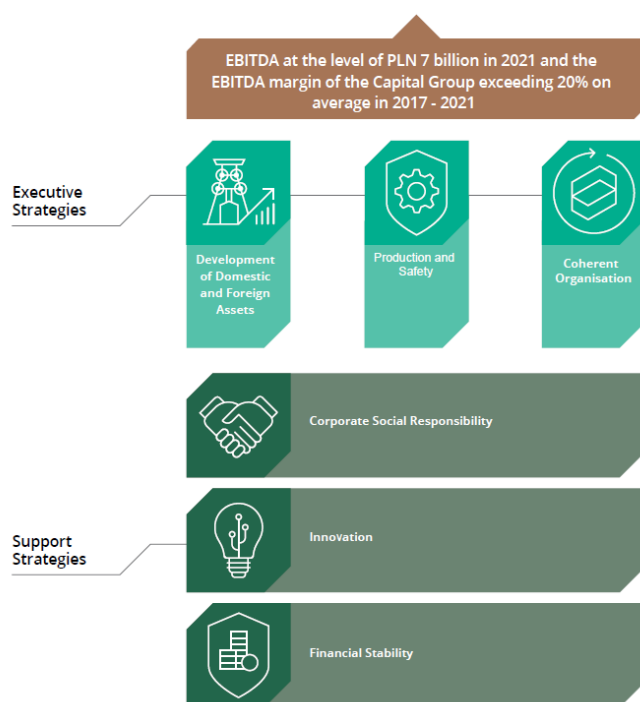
EBITDA at the level of PLN 7 billion in 2021 and the EBITDA margin of the Capital Group exceeding 20% on average in 2017 - 2021

Executive Strategies

Development of Domestic and Foreign Assets

Production and Safety

Coherent Organisation

Corporate Social Responsibility

Support Strategies

Innovation

Financial Stability